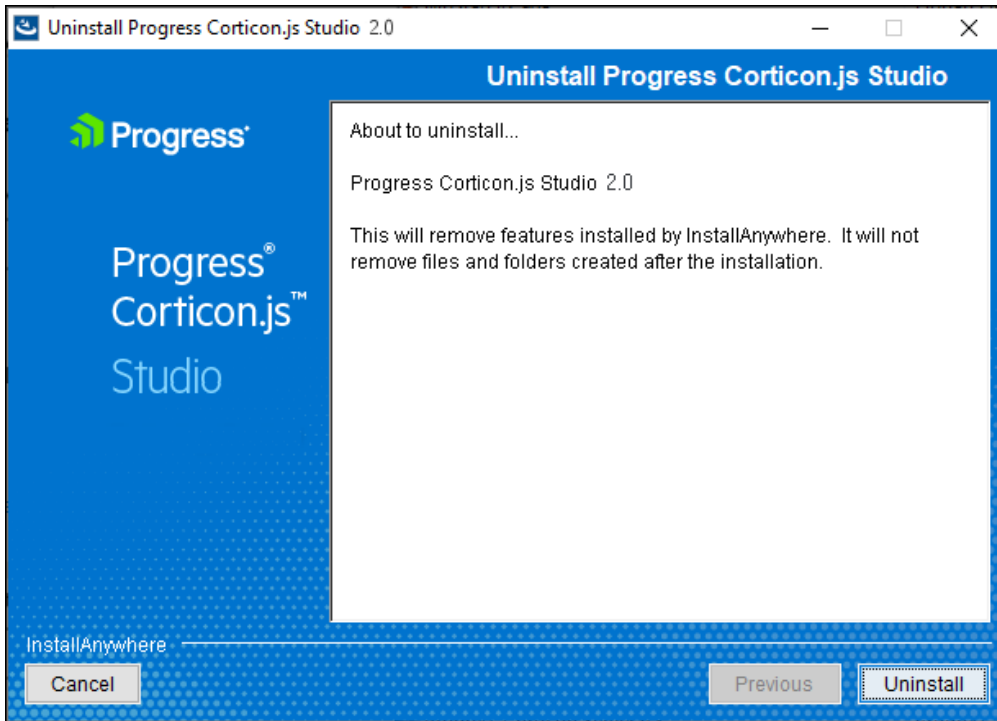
Uninstall Progress Corticon.js Studio 2.0

Uninstall Progress Corticon.js Studio

Progress

Progress®
Corticon.js™
Studio

About to uninstall...

Progress Corticon.js Studio 2.0

This will remove features installed by InstallAnywhere. It will not remove files and folders created after the installation.

InstallAnywhere

Cancel

Previous

Uninstall